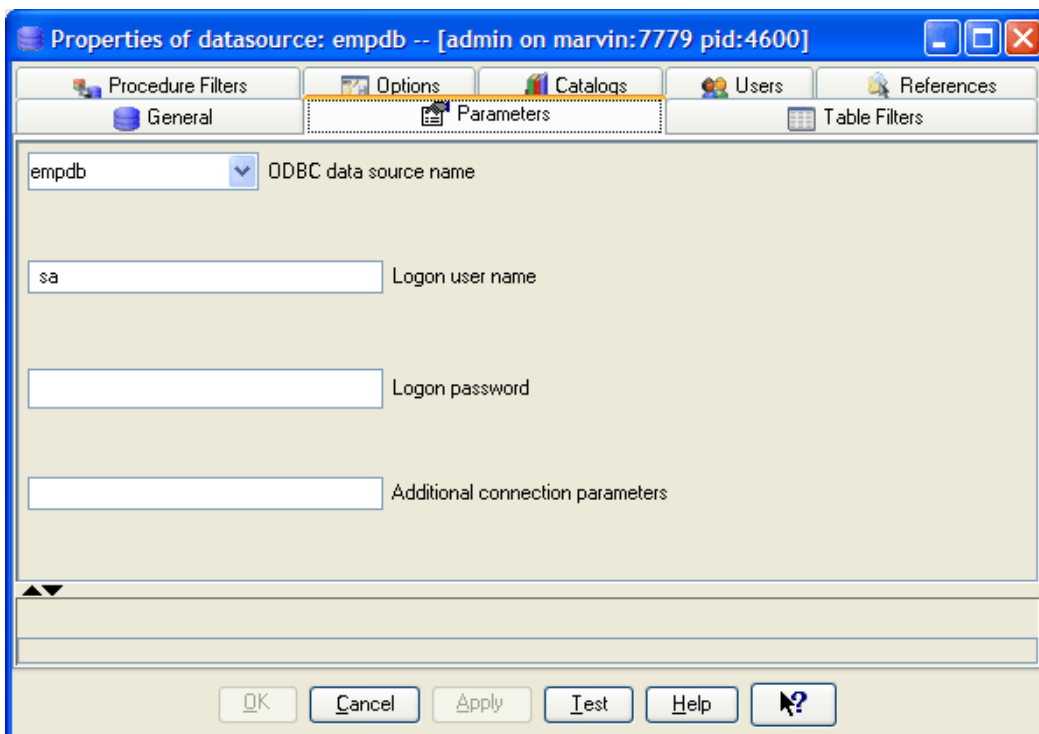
Properties of datasource: empdb -- [admin on marvin:7779 pid:4600]

Procedure Filters
Options
Catalogs
Users
References
General
Parameters
Table Filters

empdb
ODBC data source name

sa
Logon user name

Logon password

Additional connection parameters

OK
Cancel
Apply
Test
Help